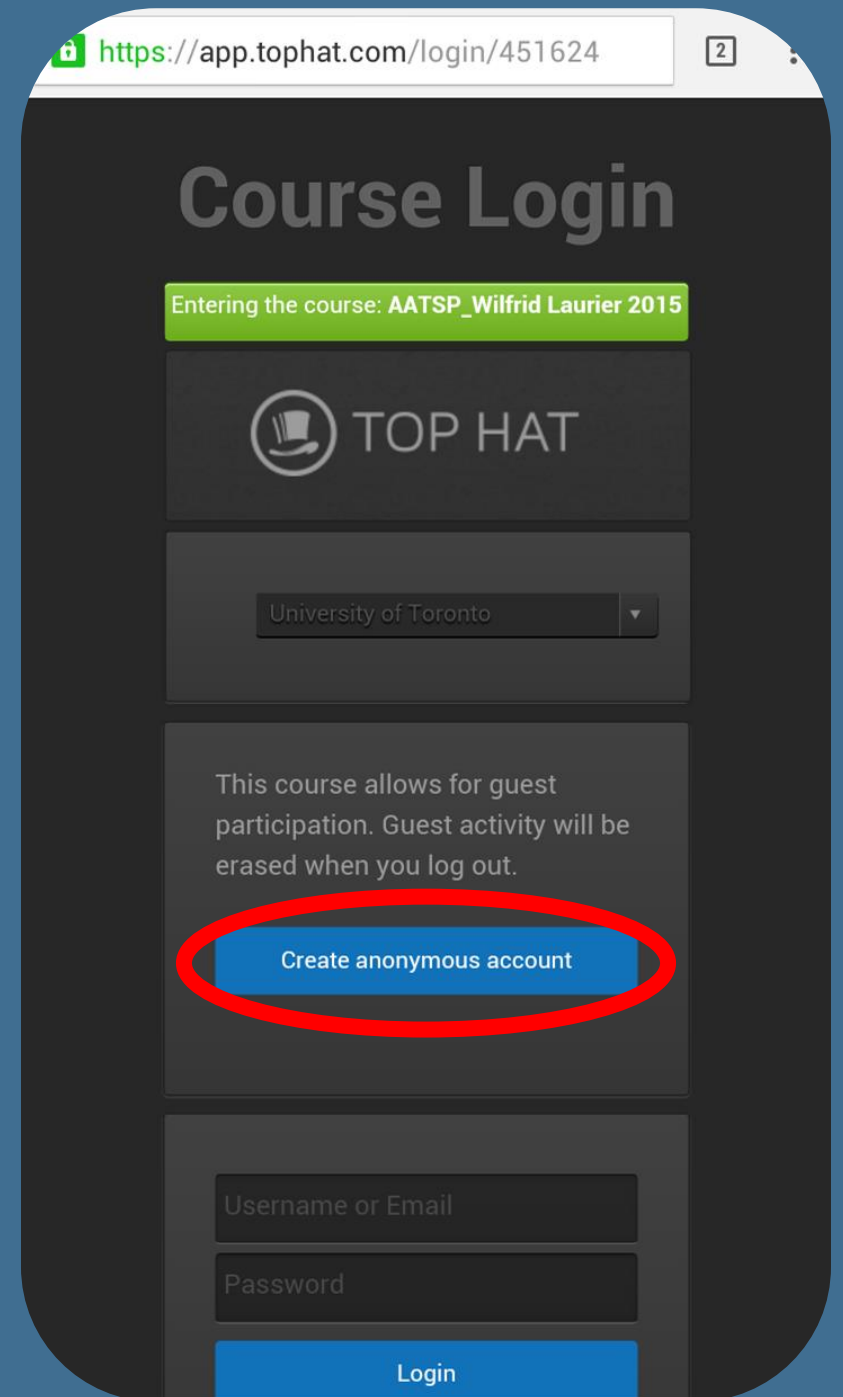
https://app.tophat.com/login/451624

2

Course Login

Entering the course: AATSP_Wilfrid Laurier 2015

TOP HAT

University of Toronto

This course allows for guest participation. Guest activity will be erased when you log out.

Create anonymous account

Username or Email

Password

Login